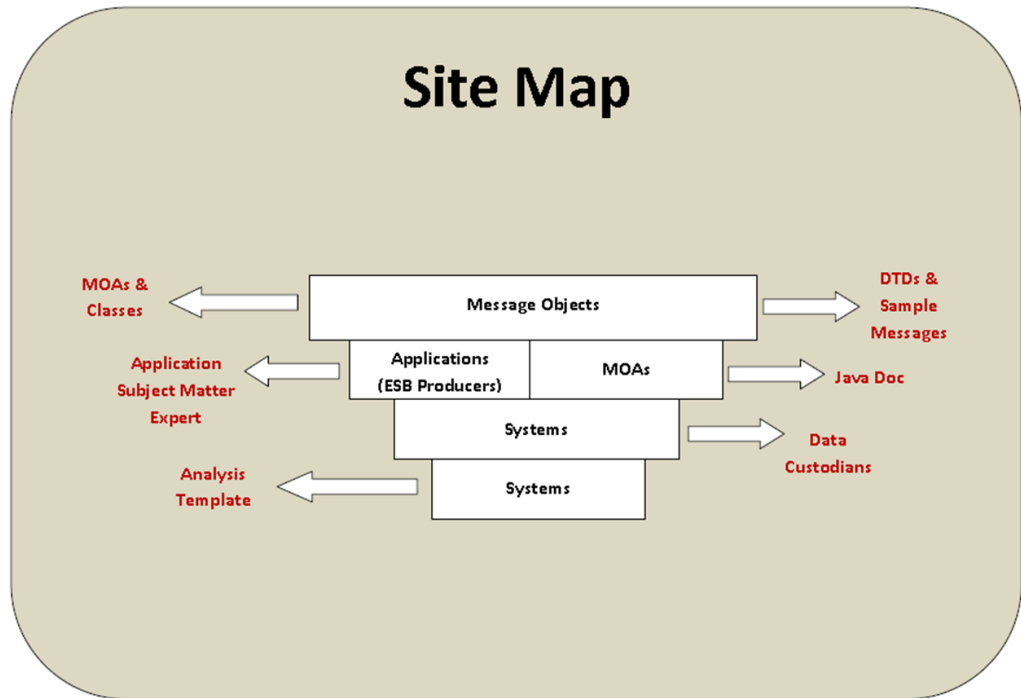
Site Map

MOAs & Classes

Message Objects

DTDs & Sample Messages

Application Subject Matter Expert

Applications (ESB Producers)

MOAs

Java Doc

Systems

Data Custodians

Analysis Template

Systems